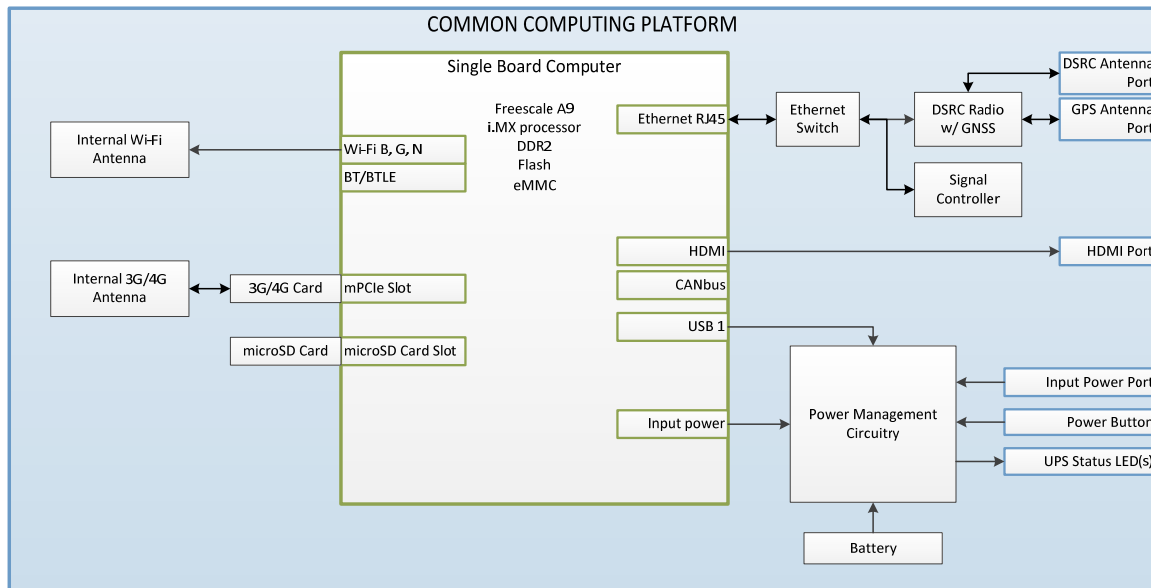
COMMON COMPUTING PLATFORM

Single Board Computer

Freescale A9
i.MX processor
DDR2
Flash
eMMC

Internal Wi-Fi Antenna

Wi-Fi B, G, N

BT/BTLE

Internal 3G/4G Antenna

3G/4G Card

mPCIe Slot

microSD Card

microSD Card Slot

Ethernet RJ45

Ethernet Switch

DSRC Radio w/ GNSS

DSRC Antenna Port

GPS Antenna Port

Signal Controller

HDMI

HDMI Port

CANbus

USB 1

Input power

Power Management Circuitry

Input Power Port

Power Button

UPS Status LED(s)

Battery